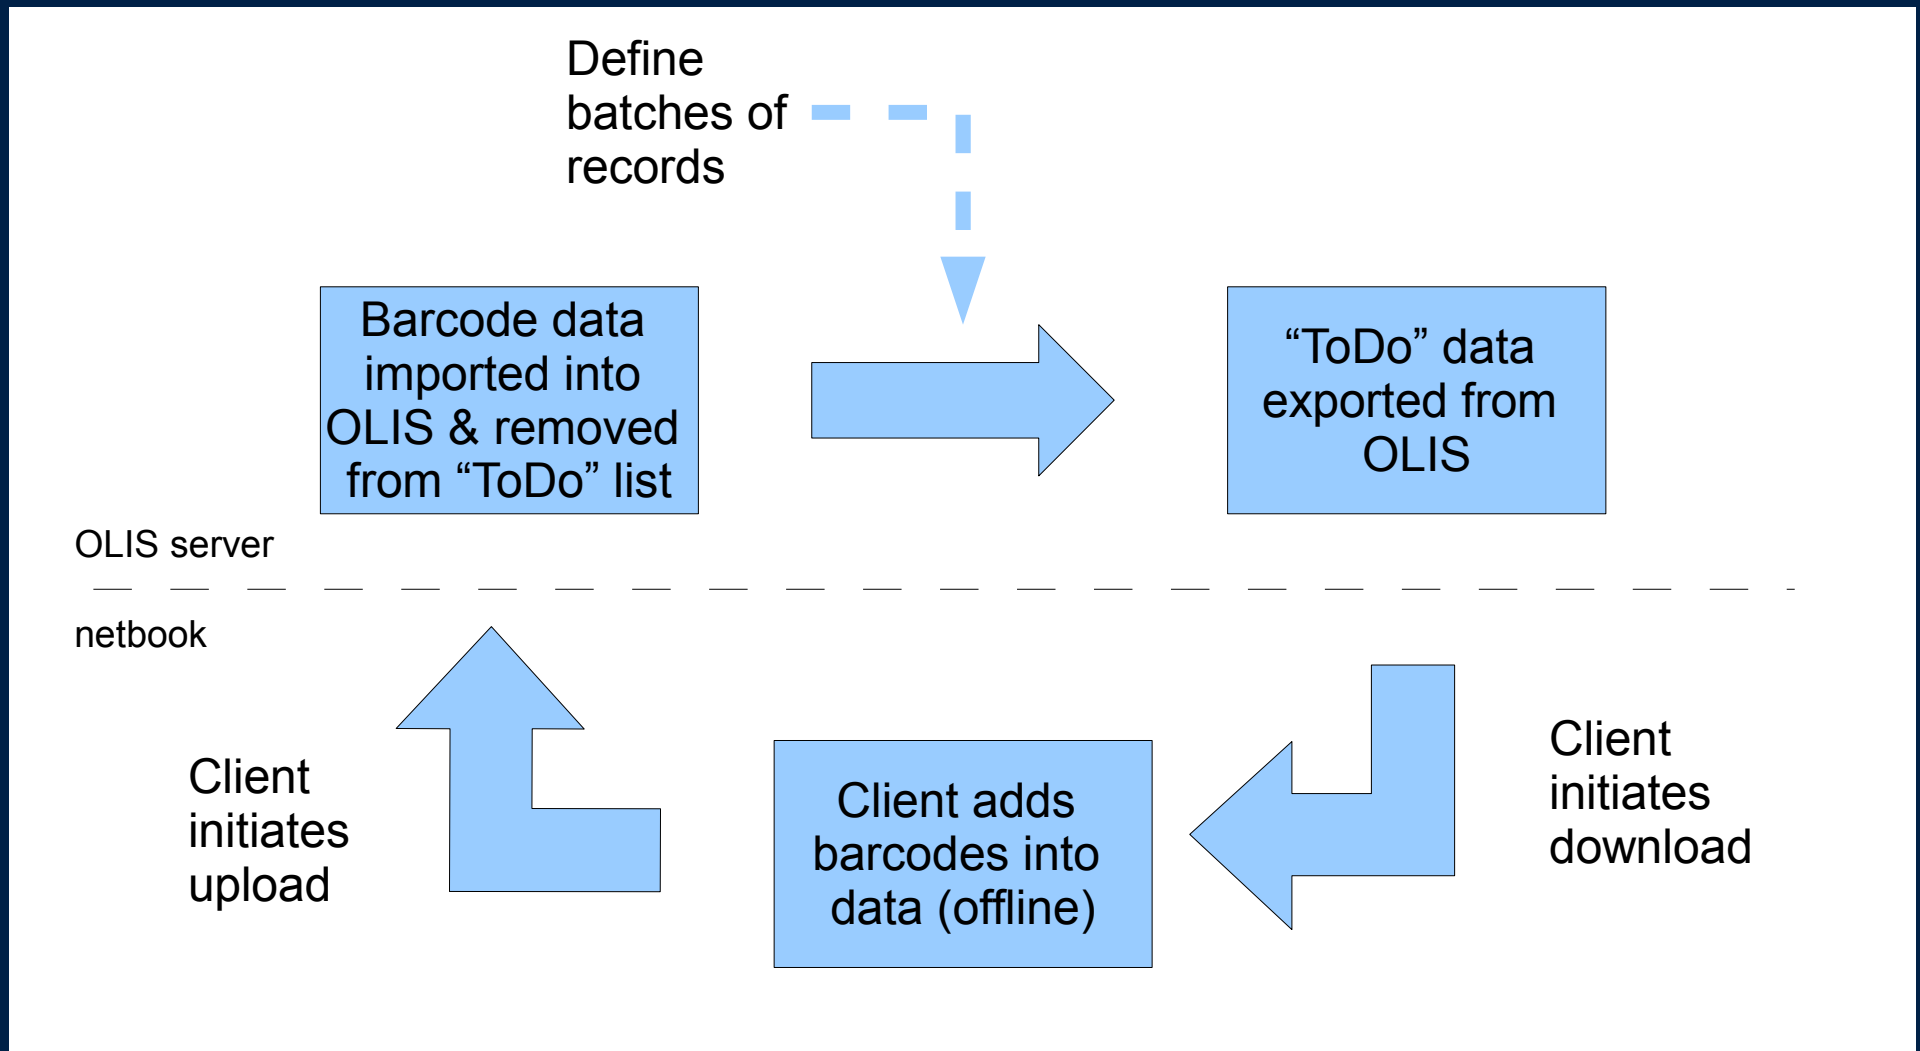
Define batches of records

Barcode data imported into OLIS & removed from “ToDo” list

“ToDo” data exported from OLIS

OLIS server

netbook

Client initiates upload

Client adds barcodes into data (offline)

Client initiates download